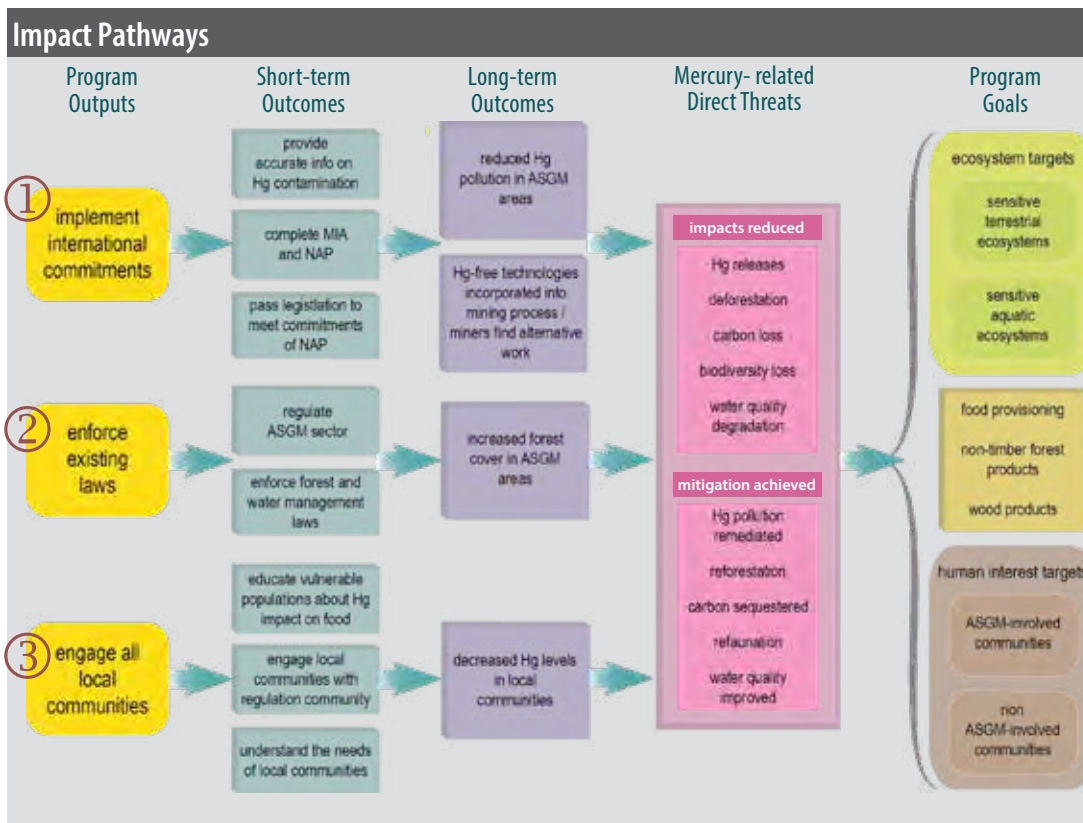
Impact Pathways

Program Outputs

Short-term Outcomes

Long-term Outcomes

Mercury- related Direct Threats

Program Goals

1 implement international commitments

provide accurate info on Hg contamination

complete MIA and NAP

pass legislation to meet commitments of NAP

reduced Hg pollution in ASGM areas

Hg-free technologies incorporated into mining process / miners find alternative work

2 enforce existing laws

regulate ASGM sector

enforce forest and water management laws

increased forest cover in ASGM areas

3 engage all local communities

educate vulnerable populations about Hg impact on food

engage local communities with regulation community

understand the needs of local communities

decreased Hg levels in local communities

impacts reduced

Hg releases

deforestation

carbon loss

biodiversity loss

water quality degradation

mitigation achieved

Hg pollution remediated

reforestation

carbon sequestered

refaunation

water quality improved

ecosystem targets

sensitive terrestrial ecosystems

sensitive aquatic ecosystems

food provisioning

non-timber forest products

wood products

human interest targets

ASGM-involved communities

non ASGM-involved communities